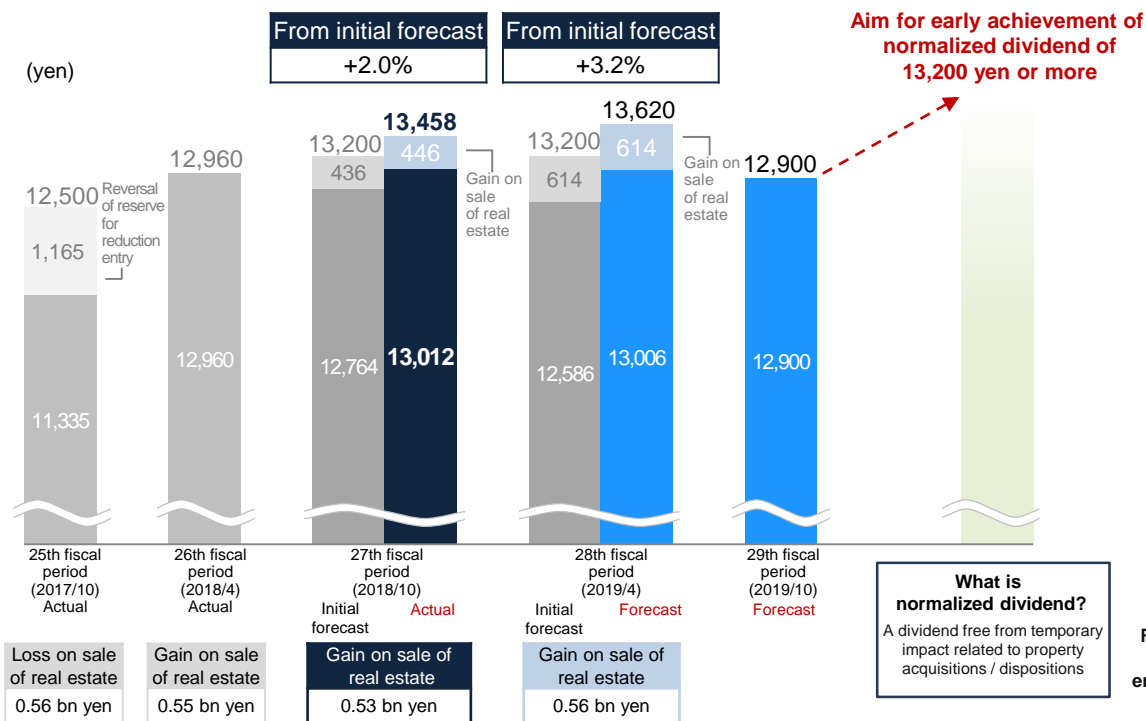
From initial forecast
+2.0%

From initial forecast
+3.2%

Aim for early achievement of normalized dividend of 13,200 yen or more

(yen)

12,500
Reversal of reserve for reduction entry
1,165
11,335

12,960
12,960

13,200
436
12,764

13,458
446
Gain on sale of real estate
13,012

13,200
614
12,586

13,620
614
Gain on sale of real estate
13,006

12,900
12,900

25th fiscal period (2017/10) Actual

26th fiscal period (2018/4) Actual

27th fiscal period (2018/10)
Initial forecast
Actual

28th fiscal period (2019/4)
Initial forecast
Forecast

29th fiscal period (2019/10) Forecast

What is normalized dividend?
A dividend free from temporary impact related to property acquisitions / dispositions

| Loss on sale of real estate | Gain on sale of real estate | Gain on sale of real estate | Gain on sale of real estate |
|---|---|---|---|
| 0.56 bn yen | 0.55 bn yen | 0.53 bn yen | 0.56 bn yen |

F
er